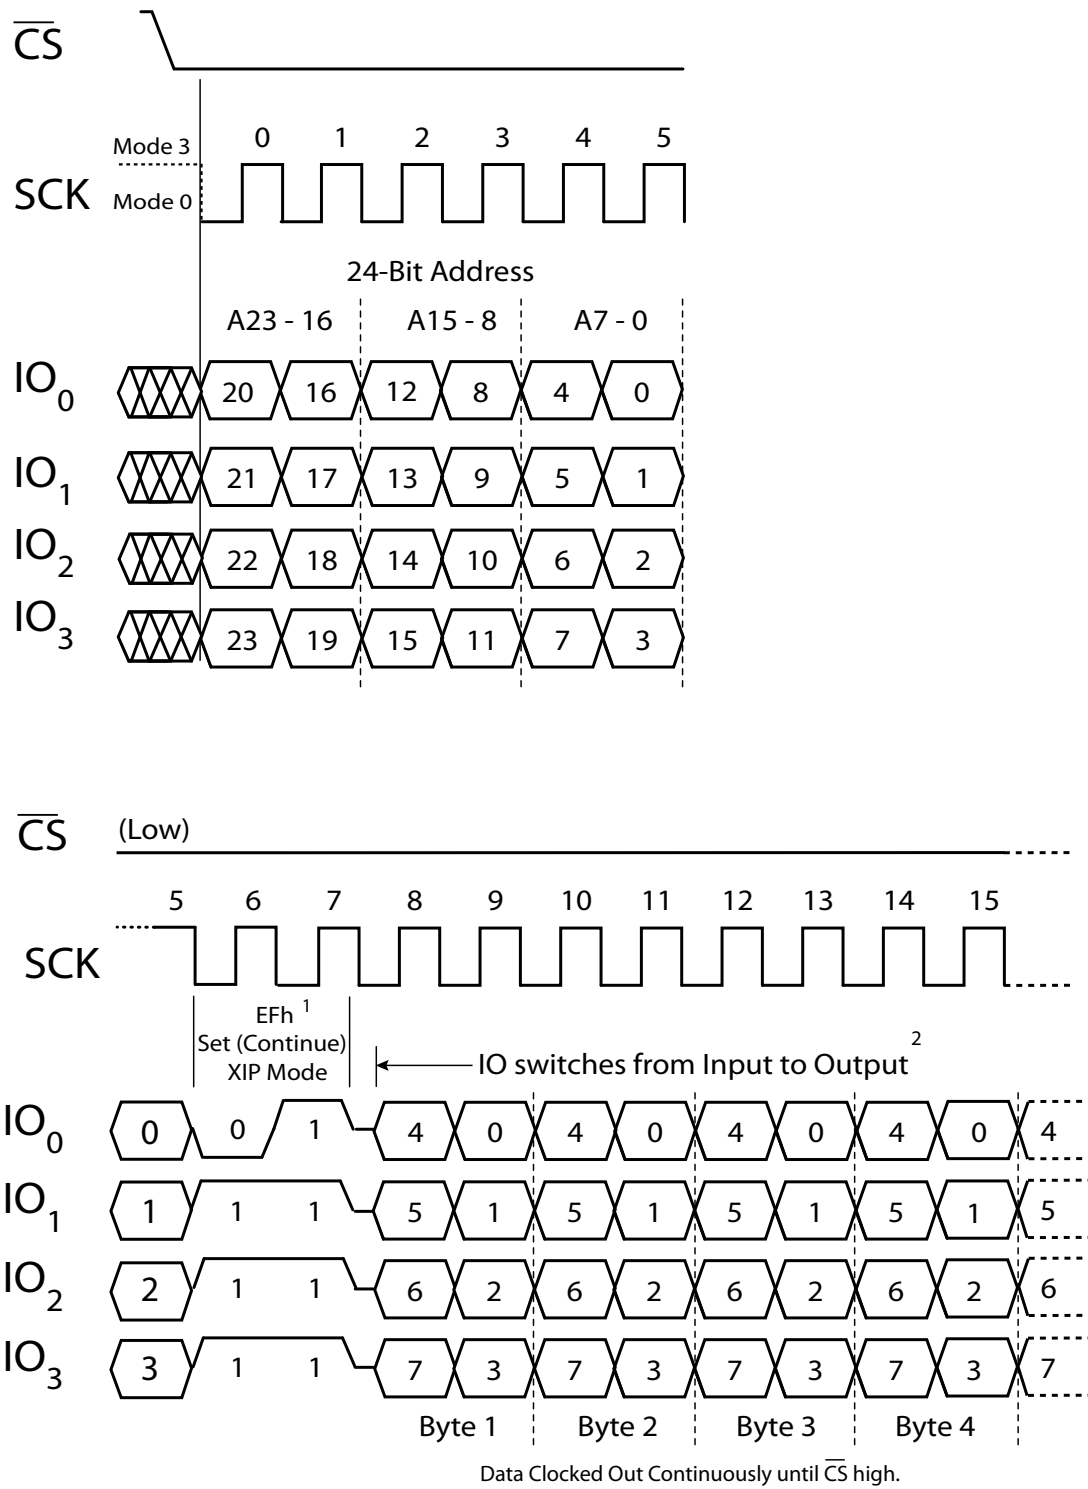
$\overline{CS}$

Mode 3
0 1 2 3 4 5
SCK Mode 0

24-Bit Address
A23 - 16 A15 - 8 A7 - 0

$IO_0$ 20 16 12 8 4 0
$IO_1$ 21 17 13 9 5 1
$IO_2$ 22 18 14 10 6 2
$IO_3$ 23 19 15 11 7 3

$\overline{CS}$ (Low)

5 6 7 8 9 10 11 12 13 14 15
SCK

EFh $^1$
Set (Continue)
XIP Mode

IO switches from Input to Output $^2$

$IO_0$ 0 0 1 4 0 4 0 4 0 4 0 4
$IO_1$ 1 1 1 5 1 5 1 5 1 5 1 5
$IO_2$ 2 1 1 6 2 6 2 6 2 6 2 6
$IO_3$ 3 1 1 7 3 7 3 7 3 7 3 7

Byte 1 Byte 2 Byte 3 Byte 4

Data Clocked Out Continuously until $\overline{CS}$ high.